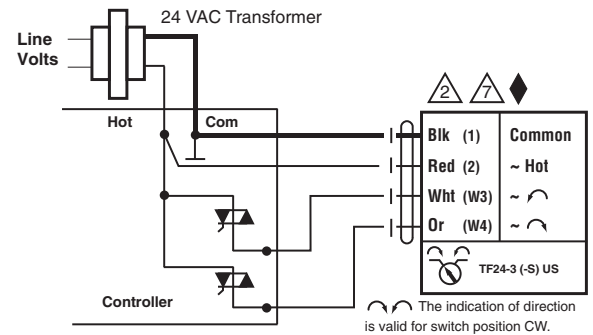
24 VAC Transformer

Line Volts

Hot

Com

Controller

2

7

Blk (1) | Common
Red (2) | ~ Hot
Wht (W3) | ~ ↶
Or (W4) | ~ ↷

TF24-3 (-S) US

↷↶ The indication of direction is valid for switch position CW.